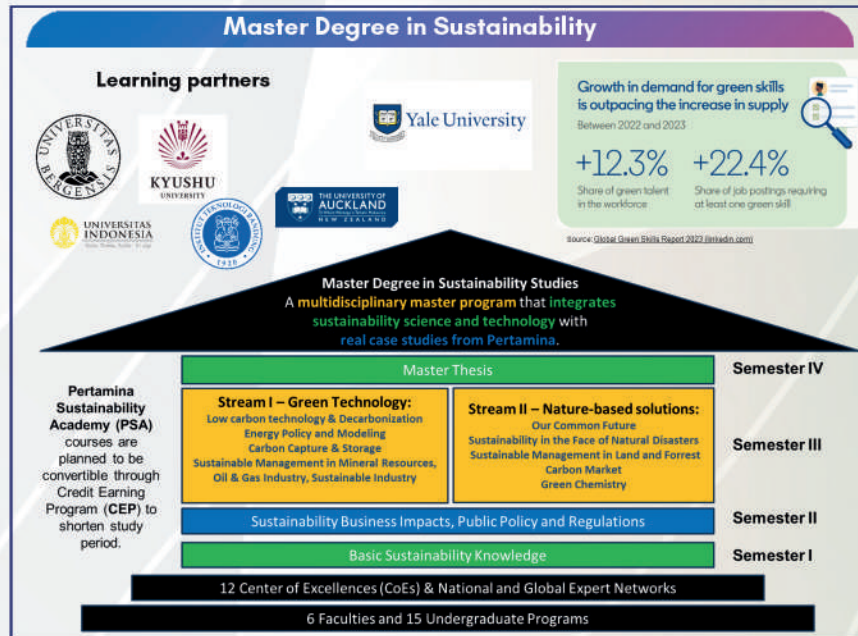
Master Degree in Sustainability

Learning partners

UNIVERSITAS BERGENSIS

KYUSHU UNIVERSITY

Yale University

UNIVERSITAS INDONESIA

INSTITUT TEKNOLOGI BANDUNG 1920

THE UNIVERSITY OF AUCKLAND NEW ZEALAND

Growth in demand for green skills is outpacing the increase in supply

Between 2022 and 2023

+12.3%
Share of green talent in the workforce

+22.4%
Share of job postings requiring at least one green skill

Source: Global Green Skills Report 2023 (linkedin.com)

Master Degree in Sustainability Studies
A multidisciplinary master program that integrates sustainability science and technology with real case studies from Pertamina.

Pertamina Sustainability Academy (PSA) courses are planned to be convertible through Credit Earning Program (CEP) to shorten study period.

Master Thesis
Semester IV

Stream I – Green Technology:
Low carbon technology & Decarbonization
Energy Policy and Modeling
Carbon Capture & Storage
Sustainable Management in Mineral Resources, Oil & Gas Industry, Sustainable Industry

Stream II – Nature-based solutions:
Our Common Future
Sustainability in the Face of Natural Disasters
Sustainable Management in Land and Forrest
Carbon Market
Green Chemistry

Semester III

Sustainability Business Impacts, Public Policy and Regulations
Semester II

Basic Sustainability Knowledge
Semester I

12 Center of Excellences (CoEs) & National and Global Expert Networks

6 Faculties and 15 Undergraduate Programs